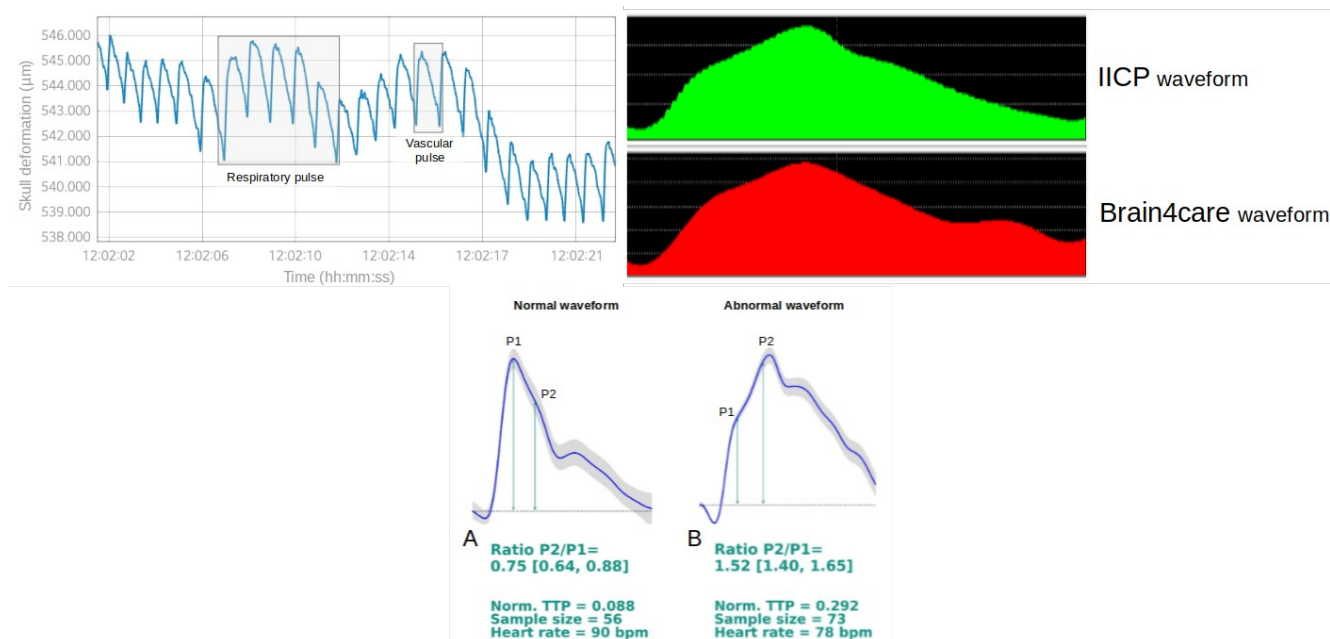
546.000
545.000
544.000
543.000
542.000
541.000
540.000
539.000
538.000
Skull deformation (µm)
Respiratory pulse
Vascular pulse
12:02:02
12:02:06
12:02:10
12:02:14
12:02:17
12:02:21
Time (hh:mm:ss)

IICP waveform

Brain4care waveform

Normal waveform
P1
P2
A
Ratio P2/P1= 0.75 [0.64, 0.88]
Norm. TTP = 0.088
Sample size = 56
Heart rate = 90 bpm

Abnormal waveform
P2
P1
B
Ratio P2/P1= 1.52 [1.40, 1.65]
Norm. TTP = 0.292
Sample size = 73
Heart rate = 78 bpm